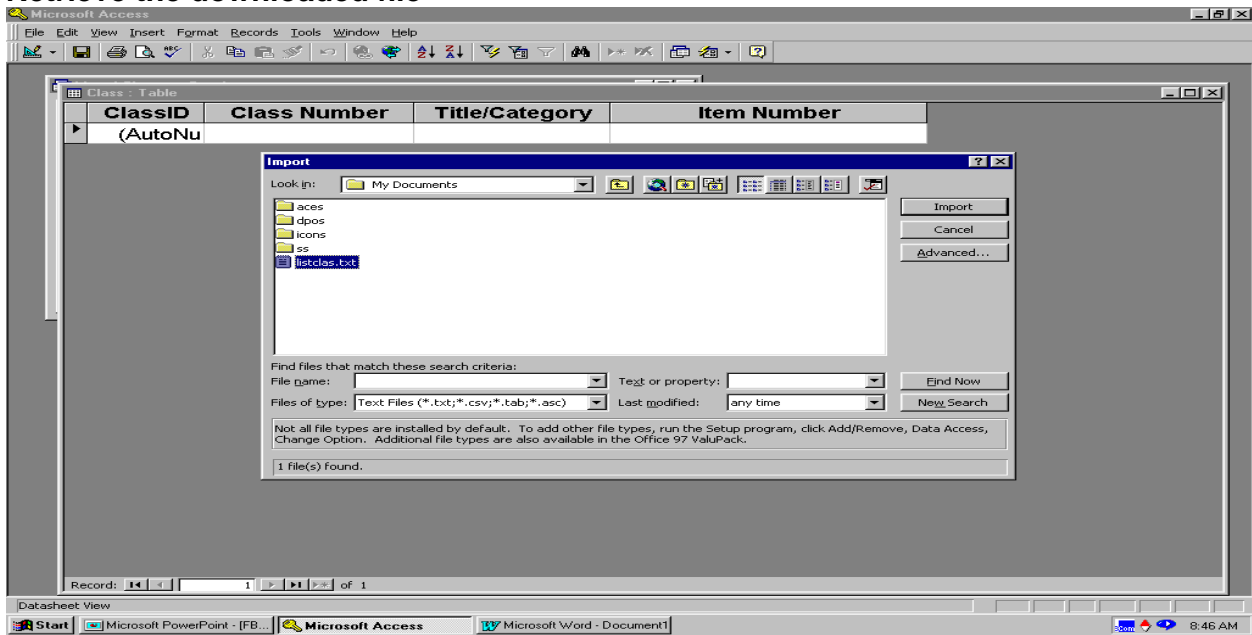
Microsoft Access

File Edit View Insert Format Records Tools Window Help

Class : Table

| ClassID | Class Number | Title/Category | Item Number |
|---|---|---|---|
| (AutoNu | | | |

Import

Look in: My Documents

aces
dpos
icons
ss
listclas.txt

Import
Cancel
Advanced...

Find files that match these search criteria:
File name:
Text or property:
Find Now
Files of type: Text Files (*.txt;*.csv;*.tab;*.asc)
Last modified: any time
New Search

Not all file types are installed by default. To add other file types, run the Setup program, click Add/Remove, Data Access, Change Option. Additional file types are also available in the Office 97 ValuPack.

1 file(s) found.

Record: 1 of 1

Datasheet View

Start | Microsoft PowerPoint - [FB... | Microsoft Access | Microsoft Word - Document1 | 8:46 AM